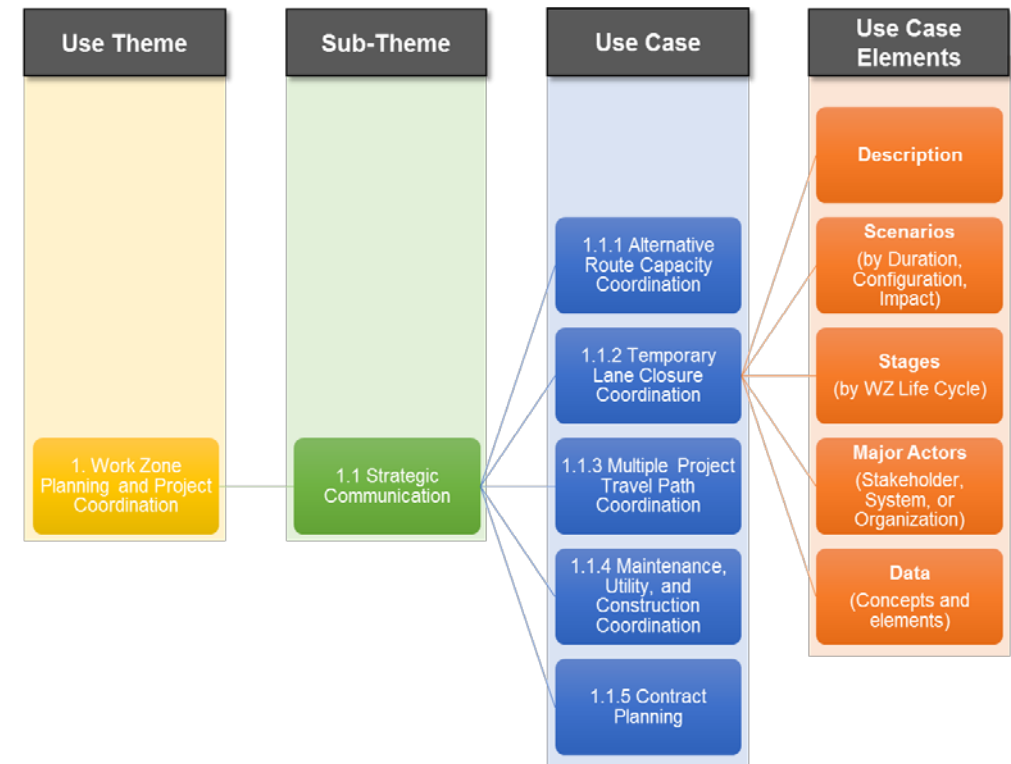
Use Theme

Sub-Theme

Use Case

Use Case Elements

1. Work Zone Planning and Project Coordination

1.1 Strategic Communication

1.1.1 Alternative Route Capacity Coordination

1.1.2 Temporary Lane Closure Coordination

1.1.3 Multiple Project Travel Path Coordination

1.1.4 Maintenance, Utility, and Construction Coordination

1.1.5 Contract Planning

Description

Scenarios (by Duration, Configuration, Impact)

Stages (by WZ Life Cycle)

Major Actors (Stakeholder, System, or Organization)

Data (Concepts and elements)